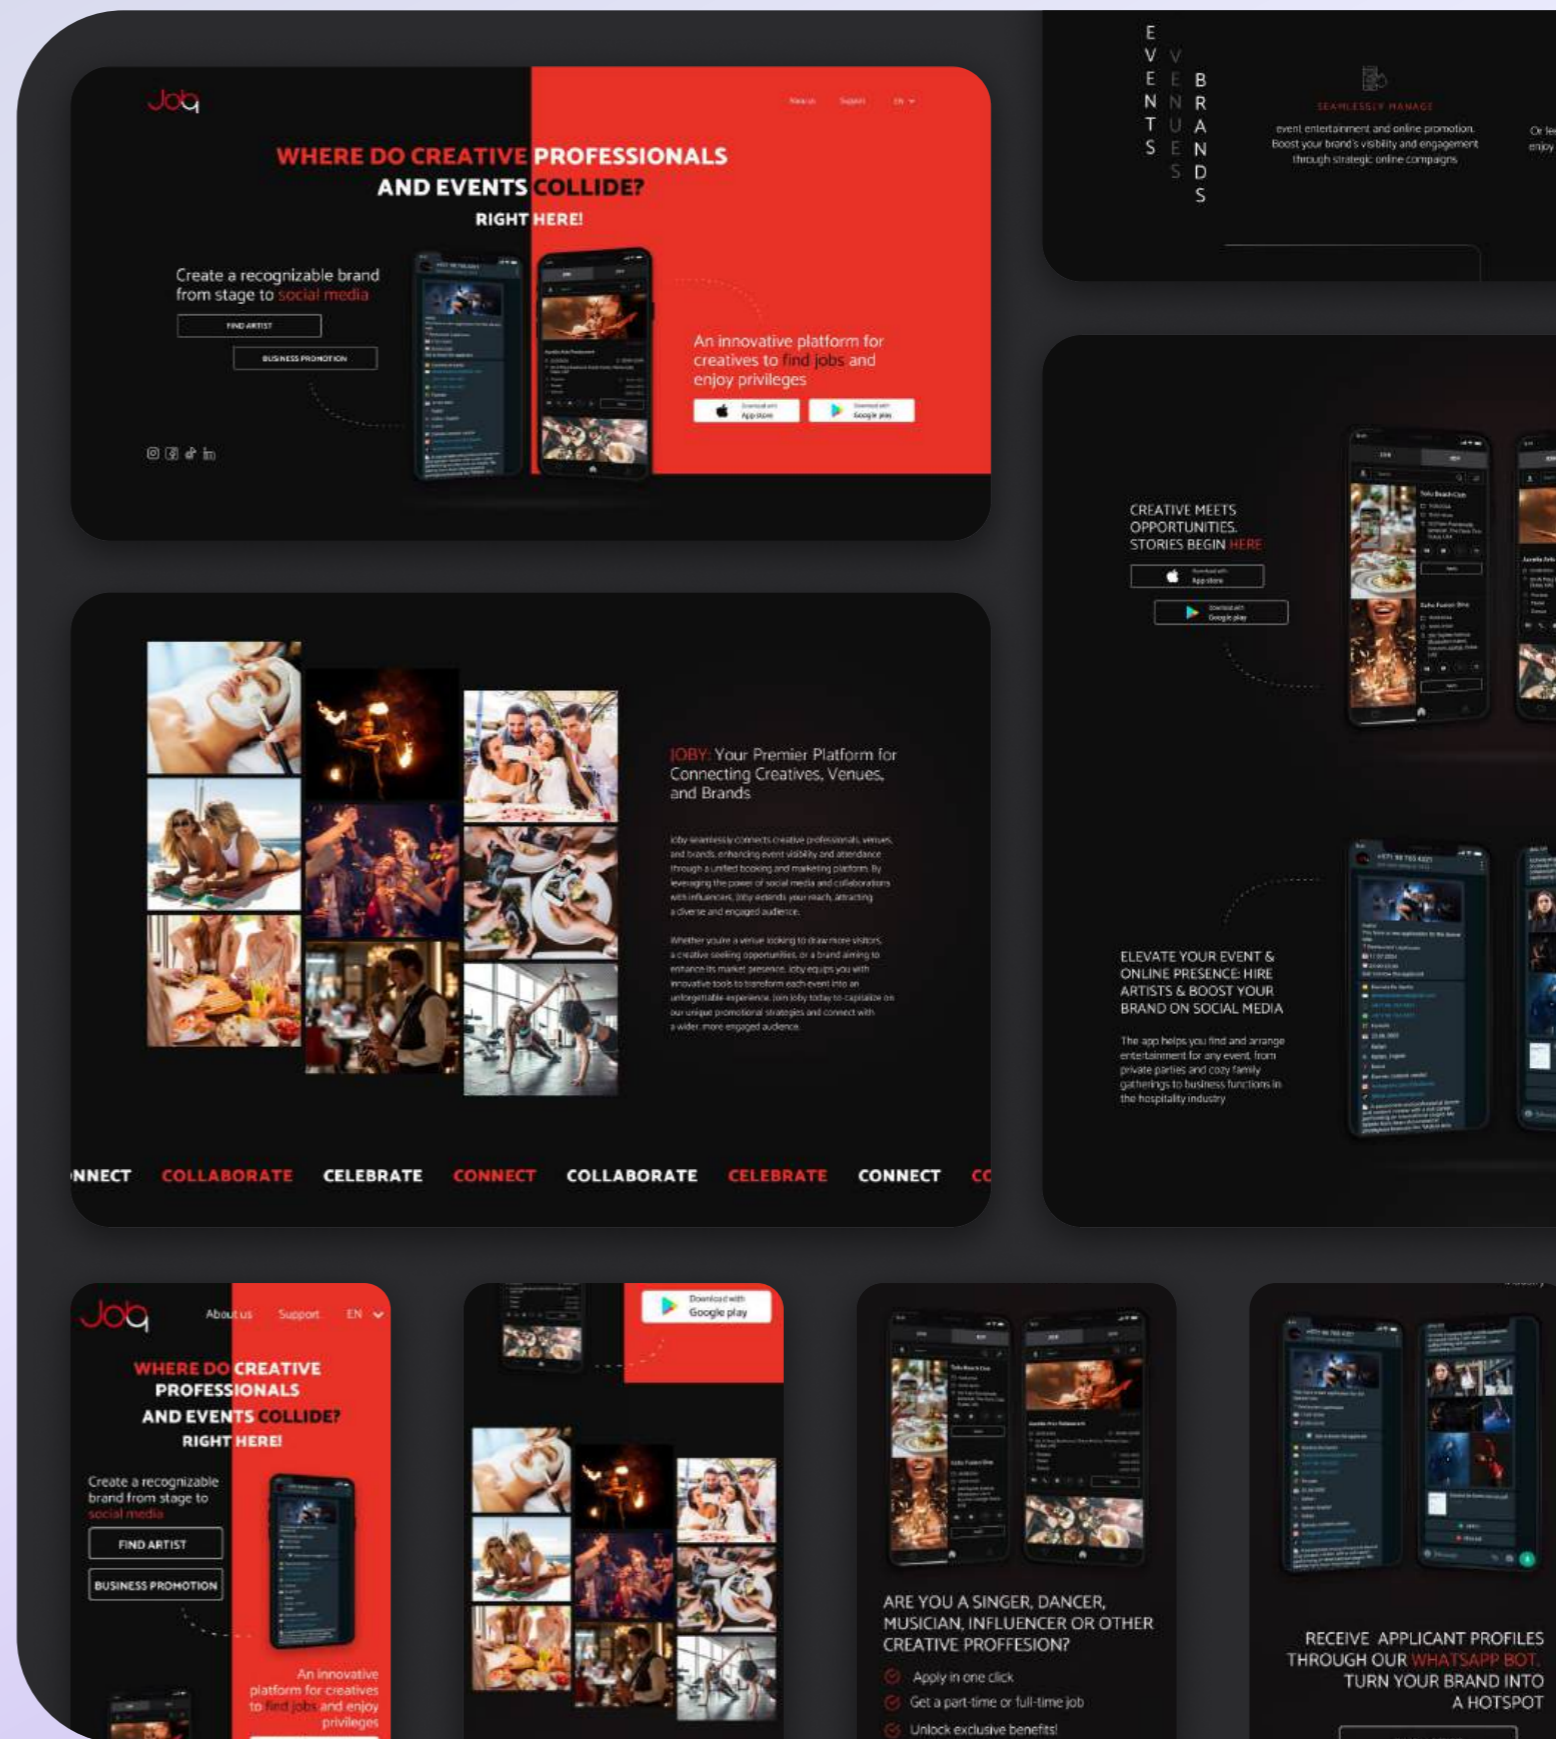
Joby

About us Support EN

WHERE DO CREATIVE PROFESSIONALS AND EVENTS COLLIDE? RIGHT HERE!

Create a recognizable brand from stage to social media

FIND ARTIST

BUSINESS PROMOTION

An innovative platform for creatives to find jobs and enjoy privileges

Download on App Store

Download with Google play

EVENTS VENUES BRANDS

SEAMLESSLY MANAGE

event entertainment and online promotion. Boost your brand's visibility and engagement through strategic online campaigns

CREATIVE MEETS OPPORTUNITIES. STORIES BEGIN HERE

App store

Google play

JOBY: Your Premier Platform for Connecting Creatives, Venues, and Brands

Joby seamlessly connects creative professionals, venues, and brands, enhancing event visibility and attendance through a unified booking and marketing platform. By leveraging the power of social media and collaborations with influencers, Joby extends your reach, attracting a diverse and engaged audience.

Whether you're a venue looking to draw more visitors, a creative seeking opportunities, or a brand aiming to enhance its market presence, Joby equips you with innovative tools to transform each event into an unforgettable experience. Join Joby today to capitalize on our unique promotional strategies and connect with a wider, more engaged audience.

ELEVATE YOUR EVENT & ONLINE PRESENCE: HIRE ARTISTS & BOOST YOUR BRAND ON SOCIAL MEDIA

The app helps you find and arrange entertainment for any event, from private parties and cozy family gatherings to business functions in the hospitality industry

NNECT COLLABORATE CELEBRATE CONNECT COLLABORATE CELEBRATE CONNECT CC

Joby

About us Support EN

WHERE DO CREATIVE PROFESSIONALS AND EVENTS COLLIDE? RIGHT HERE!

Create a recognizable brand from stage to social media

FIND ARTIST

BUSINESS PROMOTION

An innovative platform for creatives to find jobs and enjoy privileges

Download with Google play

ARE YOU A SINGER, DANCER, MUSICIAN, INFLUENCER OR OTHER CREATIVE PROFFESION?

Apply in one click

Get a part-time or full-time job

Unlock exclusive benefits!

RECEIVE APPLICANT PROFILES THROUGH OUR WHATSAPP BOT. TURN YOUR BRAND INTO A HOTSPOT